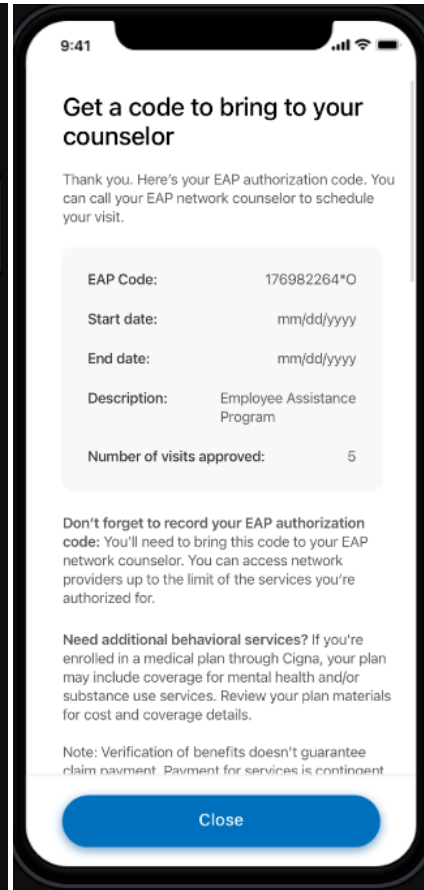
9:41

Get a code to bring to your counselor

Thank you. Here's your EAP authorization code. You can call your EAP network counselor to schedule your visit.

| | |
|---|---|
| EAP Code: | 176982264*O |
| Start date: | mm/dd/yyyy |
| End date: | mm/dd/yyyy |
| Description: | Employee Assistance Program |
| Number of visits approved: | 5 |

Don't forget to record your EAP authorization code: You'll need to bring this code to your EAP network counselor. You can access network providers up to the limit of the services you're authorized for.

Need additional behavioral services? If you're enrolled in a medical plan through Cigna, your plan may include coverage for mental health and/or substance use services. Review your plan materials for cost and coverage details.

Note: Verification of benefits doesn't guarantee claim payment. Payment for services is contingent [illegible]

Close